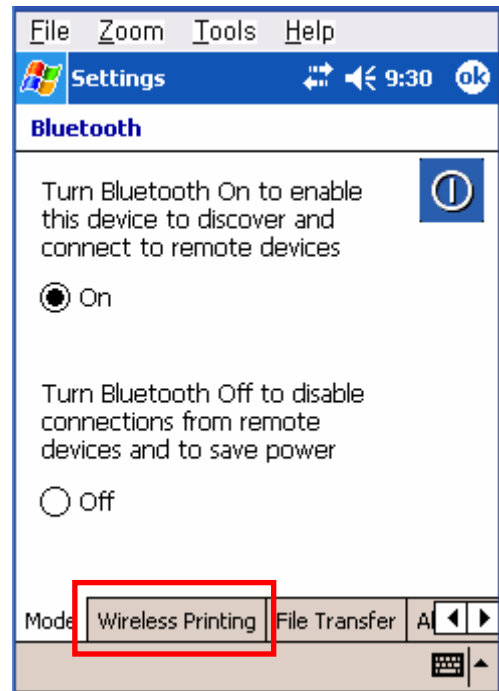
File Zoom Tools Help

Settings 9:30 ok

Bluetooth

Turn Bluetooth On to enable this device to discover and connect to remote devices

On

Turn Bluetooth Off to disable connections from remote devices and to save power

Off

Mode Wireless Printing File Transfer A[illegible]